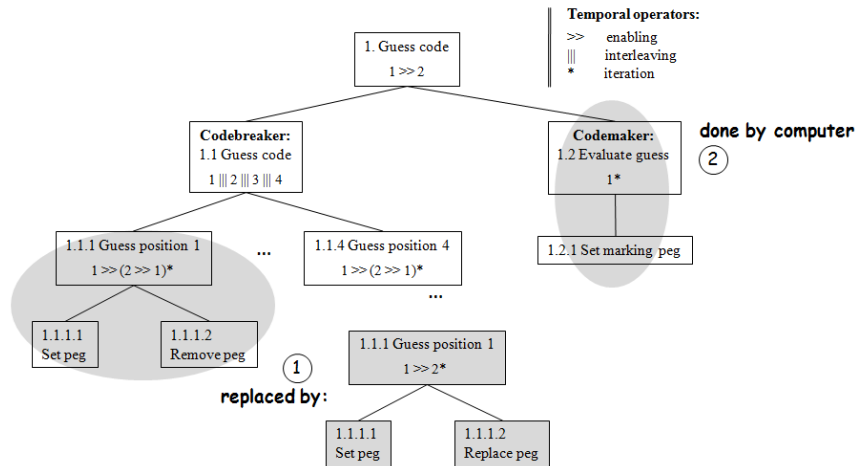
Temporal operators:
>> enabling
||| interleaving
* iteration

1. Guess code
1 >> 2

Codebreaker:
1.1 Guess code
1 ||| 2 ||| 3 ||| 4

Codemaker:
1.2 Evaluate guess
1*

done by computer
2

1.1.1 Guess position 1
1 >> (2 >> 1)*

...

1.1.4 Guess position 4
1 >> (2 >> 1)*

...

1.2.1 Set marking peg

1.1.1.1
Set peg

1.1.1.2
Remove peg

1
replaced by:

1.1.1 Guess position 1
1 >> 2*

1.1.1.1
Set peg

1.1.1.2
Replace peg